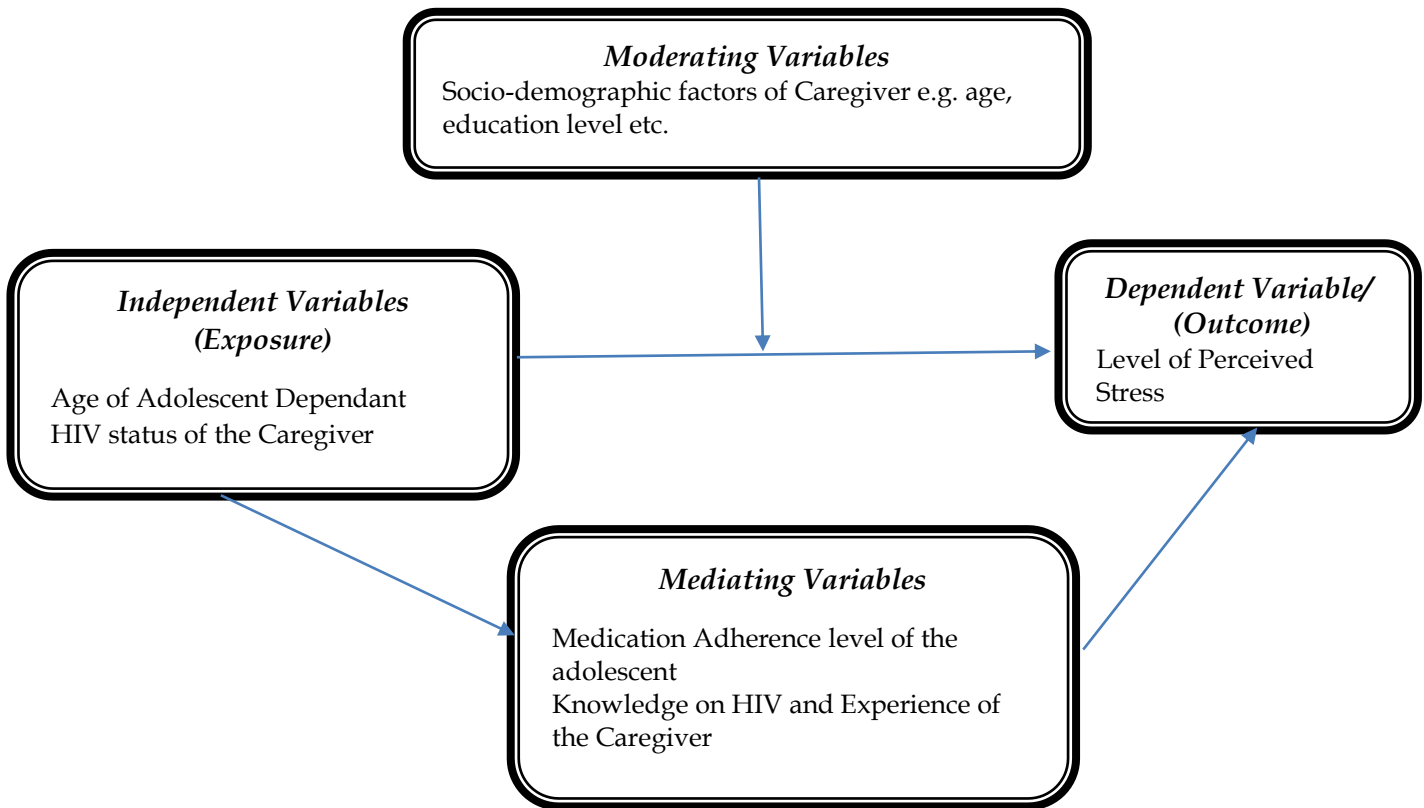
Moderating Variables
Socio-demographic factors of Caregiver e.g. age, education level etc.

Independent Variables (Exposure)

Age of Adolescent Dependant
HIV status of the Caregiver

Dependent Variable/ (Outcome)
Level of Perceived Stress

Mediating Variables

Medication Adherence level of the adolescent
Knowledge on HIV and Experience of the Caregiver